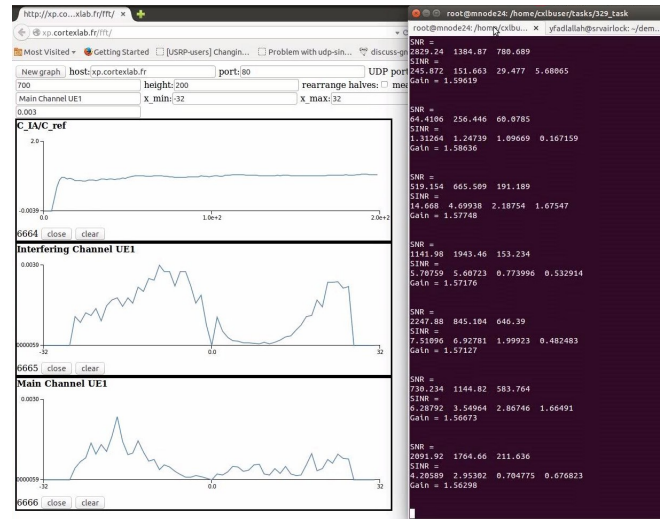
http://xp.co....xlab.fr/fft/ ×

xp.cortexlab.fr/fft/

Most Visited ▾ Getting Started [USRP-users] Changin... Problem with udp-sin... discuss-gr

New graph host: xp.cortexlab.fr port: 80 UDP port

700 height: 200 rearrange halves: ☐ me

Main Channel UE1 x_min: -32 x_max: 32

0.003

C_IA/C_ref

2.0

-0.0039

0

1.0e+2

2.0e+2

6664 close clear

Interfering Channel UE1

0.0030

0000059

-32

0.0

32

6665 close clear

Main Channel UE1

0.0030

0000059

-32

0.0

32

6666 close clear

root@mnode24: /home/cxlbuser/tasks/329_task

root@mnode24: /home/cxlbu... × yfadlallah@srvairlock: ~/dem...

SNR =
2829.24 1384.87 780.689
SINR =
245.872 151.663 29.477 5.68065
Gain = 1.59619

SNR =
64.4106 256.446 60.0785
SINR =
1.31264 1.24739 1.09669 0.167159
Gain = 1.58636

SNR =
519.154 665.509 191.189
SINR =
14.668 4.69938 2.18754 1.67547
Gain = 1.57748

SNR =
1141.98 1943.46 153.234
SINR =
5.70759 5.60723 0.773996 0.532914
Gain = 1.57176

SNR =
2247.88 845.104 646.39
SINR =
7.51096 6.92781 1.99923 0.482483
Gain = 1.57127

SNR =
730.234 1144.82 583.764
SINR =
6.28792 3.54964 2.86746 1.66491
Gain = 1.56673

SNR =
2091.92 1764.66 211.636
SINR =
4.28589 2.95302 0.704775 0.676823
Gain = 1.56298